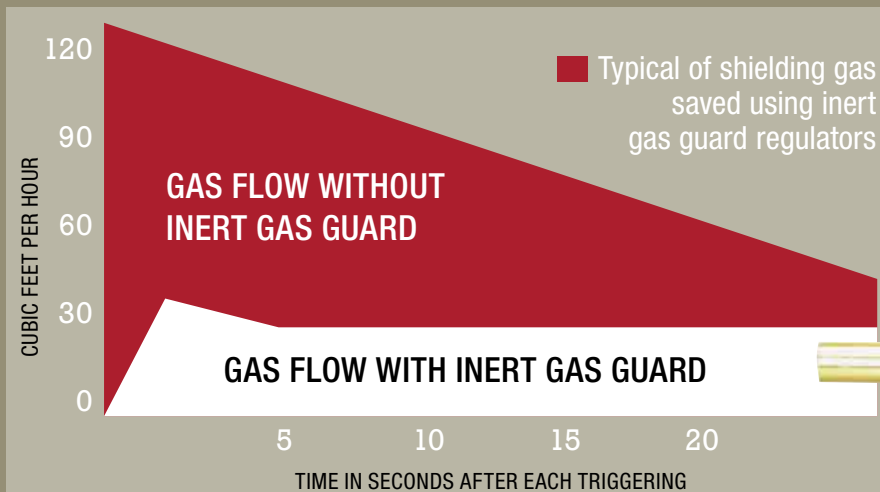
120
90
60
30
0
CUBIC FEET PER HOUR

Typical of shielding gas saved using inert gas guard regulators

GAS FLOW WITHOUT INERT GAS GUARD

GAS FLOW WITH INERT GAS GUARD

5
10
15
20

TIME IN SECONDS AFTER EACH TRIGGERING